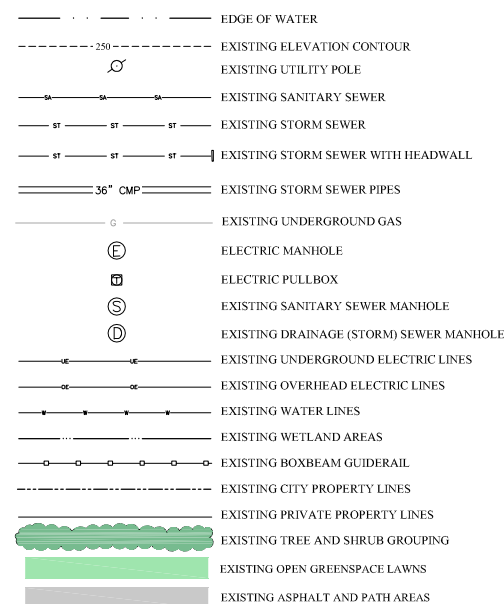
EDGE OF WATER

250 EXISTING ELEVATION CONTOUR

EXISTING UTILITY POLE

SA SA SA EXISTING SANITARY SEWER

ST ST ST EXISTING STORM SEWER

ST ST ST EXISTING STORM SEWER WITH HEADWALL

36" CMP EXISTING STORM SEWER PIPES

G EXISTING UNDERGROUND GAS

E ELECTRIC MANHOLE

T ELECTRIC PULLBOX

S EXISTING SANITARY SEWER MANHOLE

D EXISTING DRAINAGE (STORM) SEWER MANHOLE

UE UE EXISTING UNDERGROUND ELECTRIC LINES

OE OE EXISTING OVERHEAD ELECTRIC LINES

W W W W EXISTING WATER LINES

EXISTING WETLAND AREAS

EXISTING BOXBEAM GUIDERAIL

EXISTING CITY PROPERTY LINES

EXISTING PRIVATE PROPERTY LINES

EXISTING TREE AND SHRUB GROUPING

EXISTING OPEN GREENSPACE LAWNS

EXISTING ASPHALT AND PATH AREAS